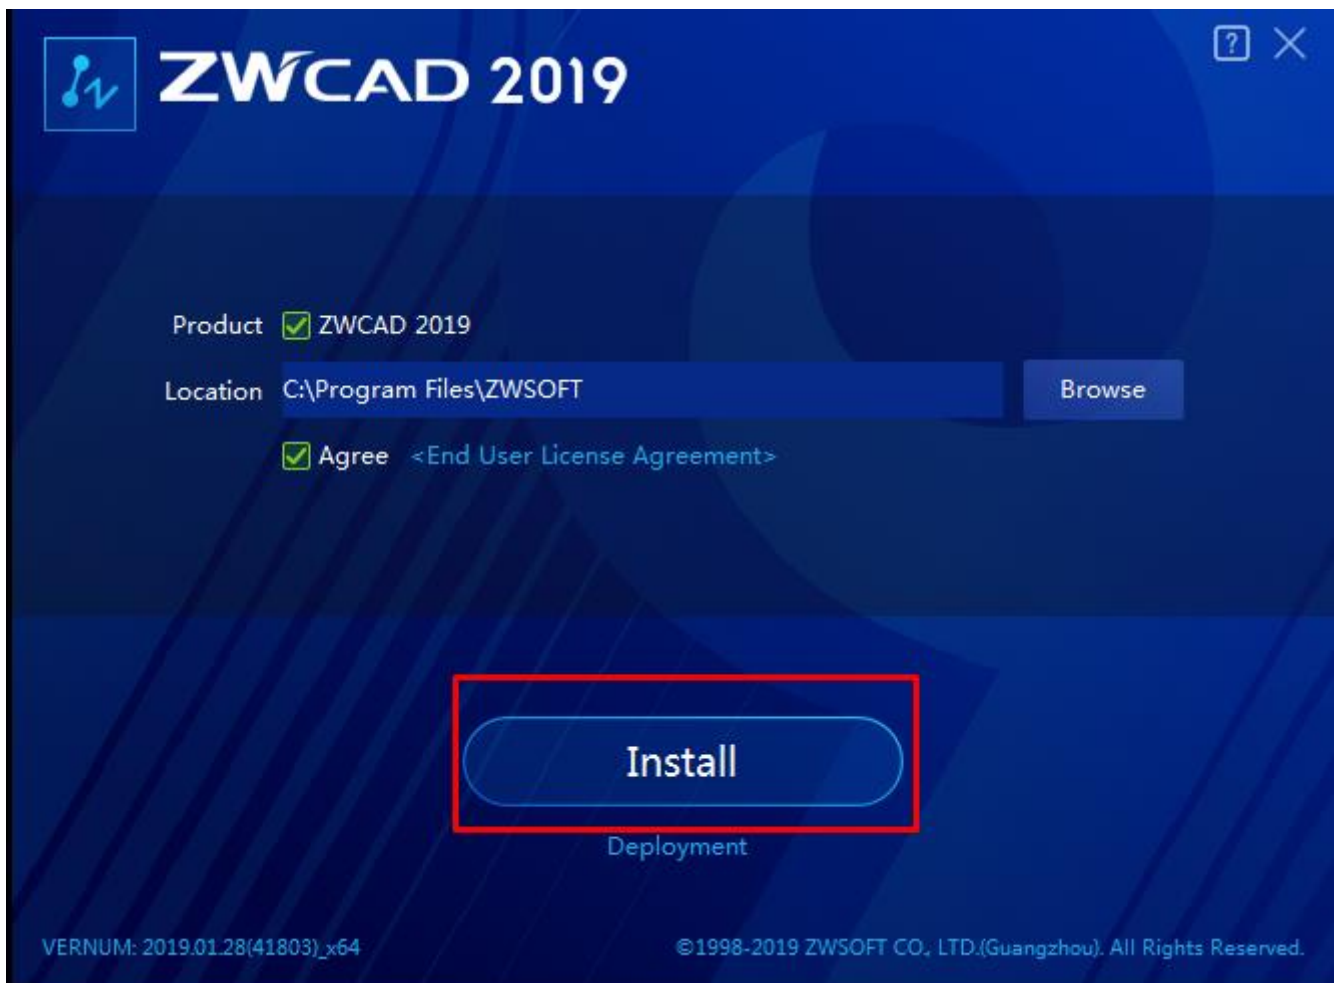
ZWCAD 2019

?

Product ZWCAD 2019

Location C:\Program Files\ZWSOFT Browse

Agree <End User License Agreement>

Install

Deployment

VERNUM: 2019.01.28(41803)_x64

©1998-2019 ZWSOFT CO., LTD.(Guangzhou). All Rights Reserved.